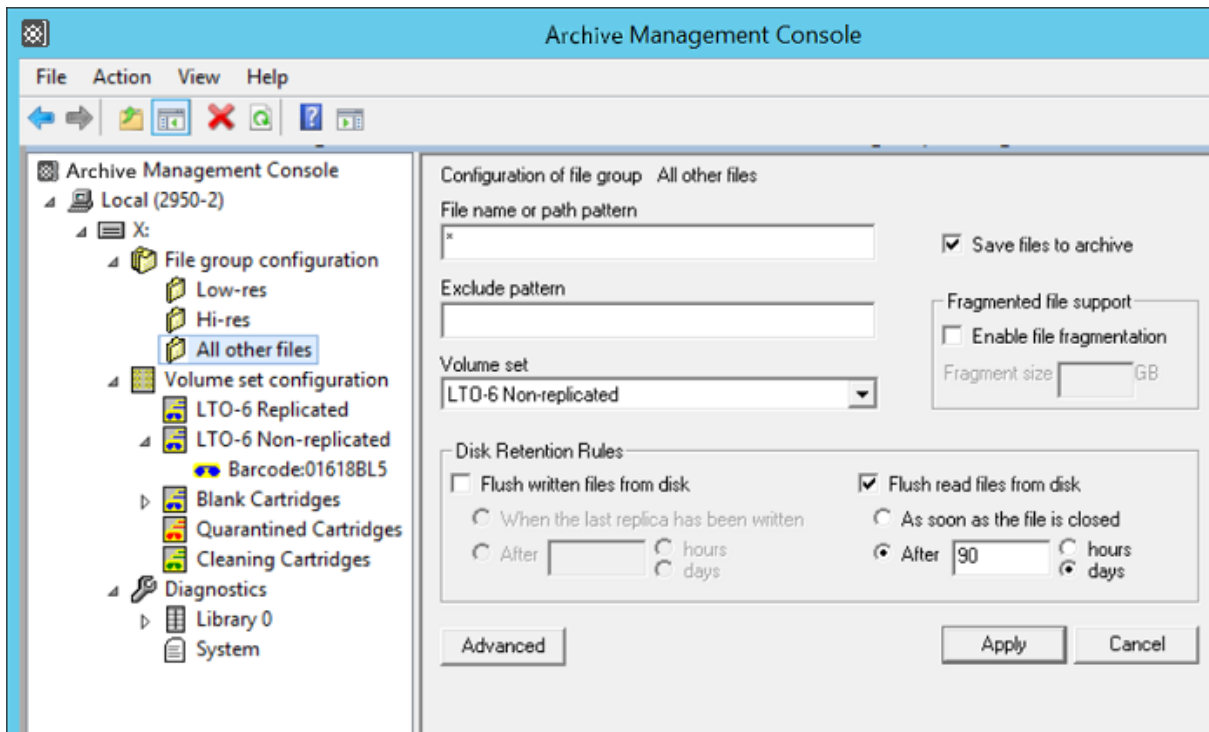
Archive Management Console

File Action View Help

Archive Management Console
Local (2950-2)
X:
File group configuration
Low-res
Hi-res
All other files
Volume set configuration
LTO-6 Replicated
LTO-6 Non-replicated
Barcode:01618BL5
Blank Cartridges
Quarantined Cartridges
Cleaning Cartridges
Diagnostics
Library 0
System

Configuration of file group All other files
File name or path pattern
*
Save files to archive
Exclude pattern
Fragmented file support
Enable file fragmentation
Fragment size GB
Volume set
LTO-6 Non-replicated

Disk Retention Rules
Flush written files from disk
When the last replica has been written
After hours days
Flush read files from disk
As soon as the file is closed
After 90 hours days

Advanced
Apply
Cancel